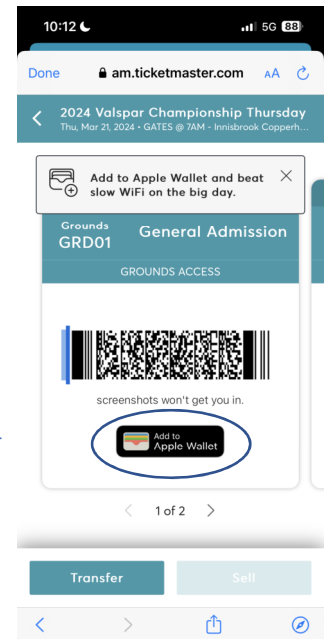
10:12
5G 88

Done
am.ticketmaster.com
AA

2024 Valspar Championship Thursday
Thu, Mar 21, 2024 • GATES @ 7AM - Innisbrook Copperh...

Add to Apple Wallet and beat slow WiFi on the big day.

Grounds
GRD01
General Admission

GROUNDS ACCESS

screenshots won't get you in.

Add to
Apple Wallet

1 of 2

Transfer
Sell